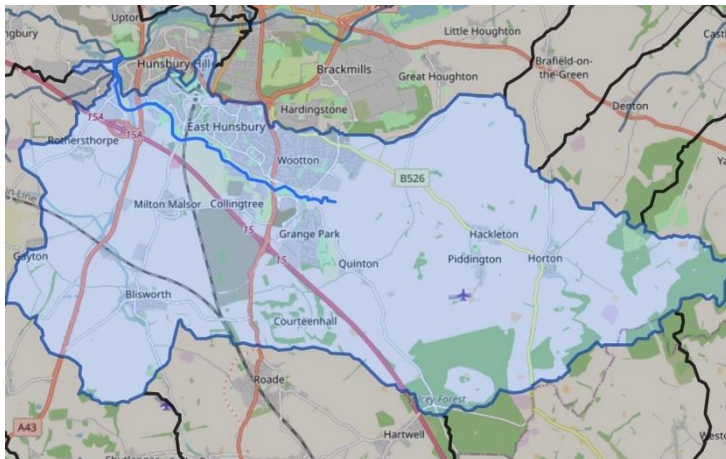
Upton
ngbury
Hunsbury Hill
Little Houghton
Brafield-on-the-Green
Castl
Brackmills
Great Houghton
Hardingstone
Denton
Ya
Rothersthorpe
East Hunsbury
15A
15A
Wootton
B526
Milton Malsor
Collingtree
Grange Park
15
15
Hackleton
Gayton
Quinton
Piddington
Horton
Blisworth
Courteenhall
Roade
Salcey Forest
A43
Hartwell
Westo